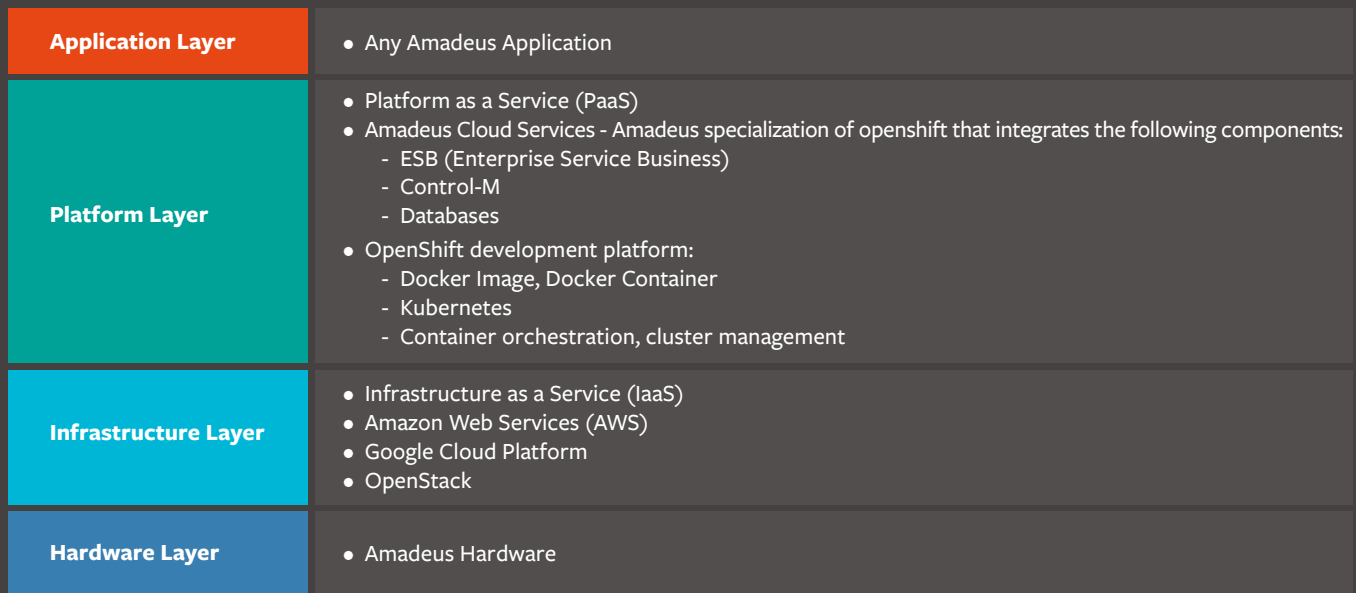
| | |
|---|---|
| Application Layer | • Any Amadeus Application |
| Platform Layer | • Platform as a Service (PaaS)<br>• Amadeus Cloud Services - Amadeus specialization of openshift that integrates the following components:<br>- ESB (Enterprise Service Business)<br>- Control-M<br>- Databases<br>• OpenShift development platform:<br>- Docker Image, Docker Container<br>- Kubernetes<br>- Container orchestration, cluster management |
| Infrastructure Layer | • Infrastructure as a Service (IaaS)<br>• Amazon Web Services (AWS)<br>• Google Cloud Platform<br>• OpenStack |
| Hardware Layer | • Amadeus Hardware |